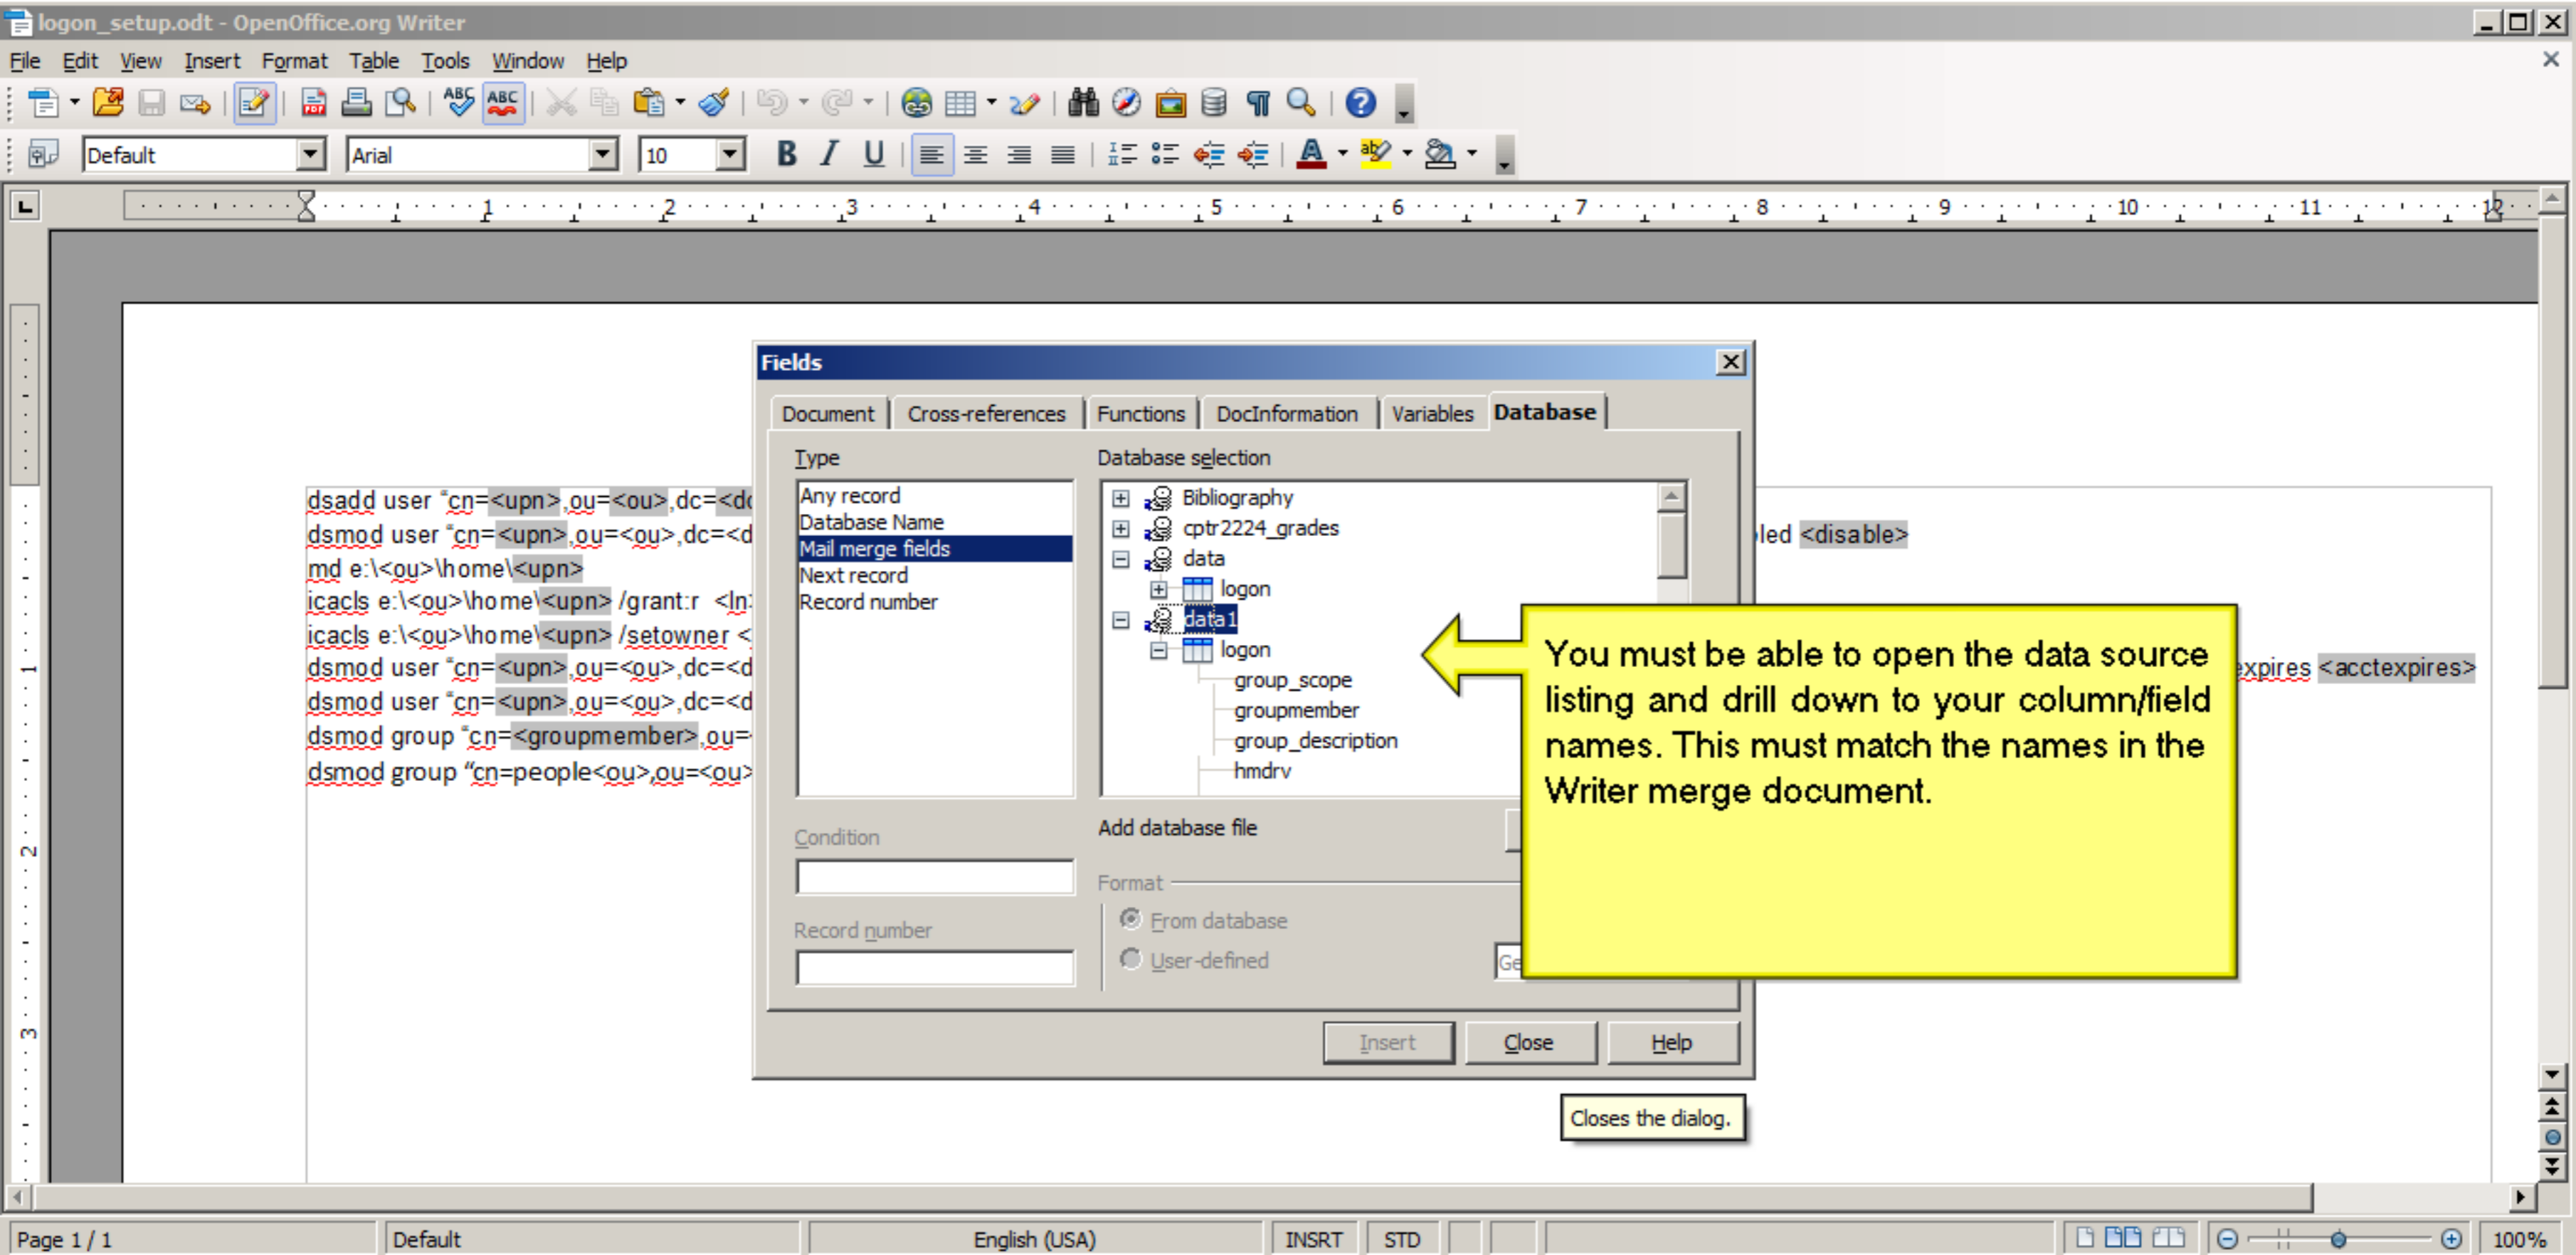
logon_setup.odt - OpenOffice.org Writer

File Edit View Insert Format Table Tools Window Help

Default Arial 10

dsadd user "cn=<upn>,ou=<ou>,dc=<d
dsmod user "cn=<upn>,ou=<ou>,dc=<d
md e:\<ou>\home\<upn>
icacls e:\<ou>\home\<upn> /grant:r <ln
icacls e:\<ou>\home\<upn> /setowner <
dsmod user "cn=<upn>,ou=<ou>,dc=<d
dsmod user "cn=<upn>,ou=<ou>,dc=<d
dsmod group "cn=<groupmember>,ou=
dsmod group "cn=people<ou>,ou=<ou>

led <disable>

xpires <acctexpires>

Fields

Document | Cross-references | Functions | DocInformation | Variables | Database

Type
Any record
Database Name
Mail merge fields
Next record
Record number

Database selection
Bibliography
cptr2224_grades
data
logon
data1
logon
group_scope
groupmember
group_description
hmdrv

Condition

Record number

Add database file

Format
From database
User-defined

Insert Close Help

You must be able to open the data source listing and drill down to your column/field names. This must match the names in the Writer merge document.

Closes the dialog.

Page 1 / 1 | Default | English (USA) | INSRT | STD | 100%